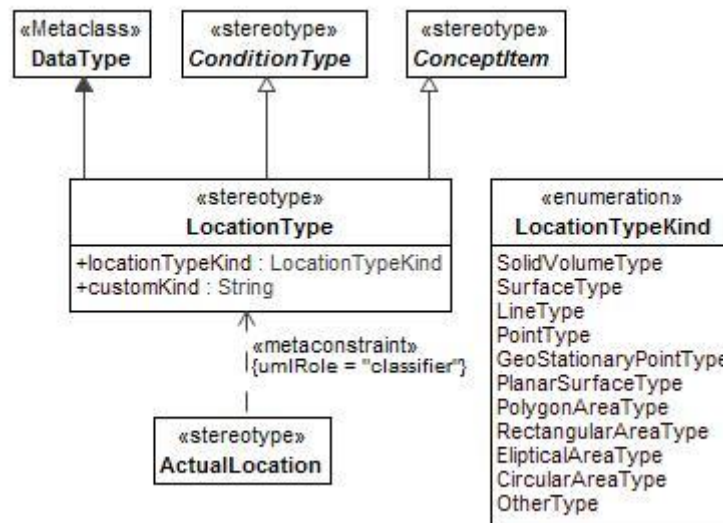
«Metaclass»
DataType

«stereotype»
ConditionType

«stereotype»
ConceptItem

«stereotype»
LocationType

+locationTypeKind : LocationTypeKind
+customKind : String

«metaconstraint»
{umlRole = "classifier"}

«stereotype»
ActualLocation

«enumeration»
LocationTypeKind

SolidVolumeType
SurfaceType
LineType
PointType
GeoStationaryPointType
PlanarSurfaceType
PolygonAreaType
RectangularAreaType
ElipticalAreaType
CircularAreaType
OtherType